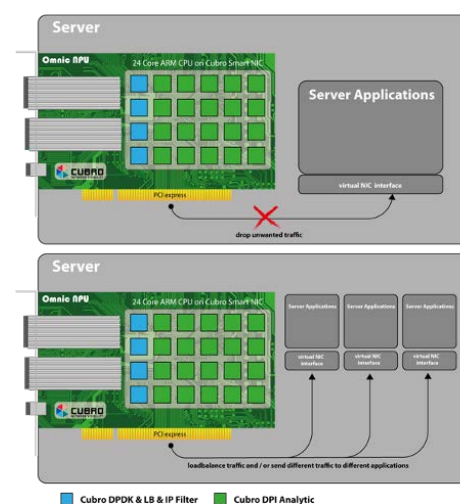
Server

Omnic NPU

24 Core ARM CPU on Cubro Smart NIC

CUBRO

PCI express

Server Applications

virtual NIC interface

drop unwanted traffic

Server

Omnic NPU

24 Core ARM CPU on Cubro Smart NIC

CUBRO

PCI express

Server Applications

virtual NIC interface

Server Applications

virtual NIC interface

Server Applications

virtual NIC interface

loadbalance traffic and / or send different traffic to different applications

Cubro DPDK & LB & IP Filter

Cubro DPI Analytic